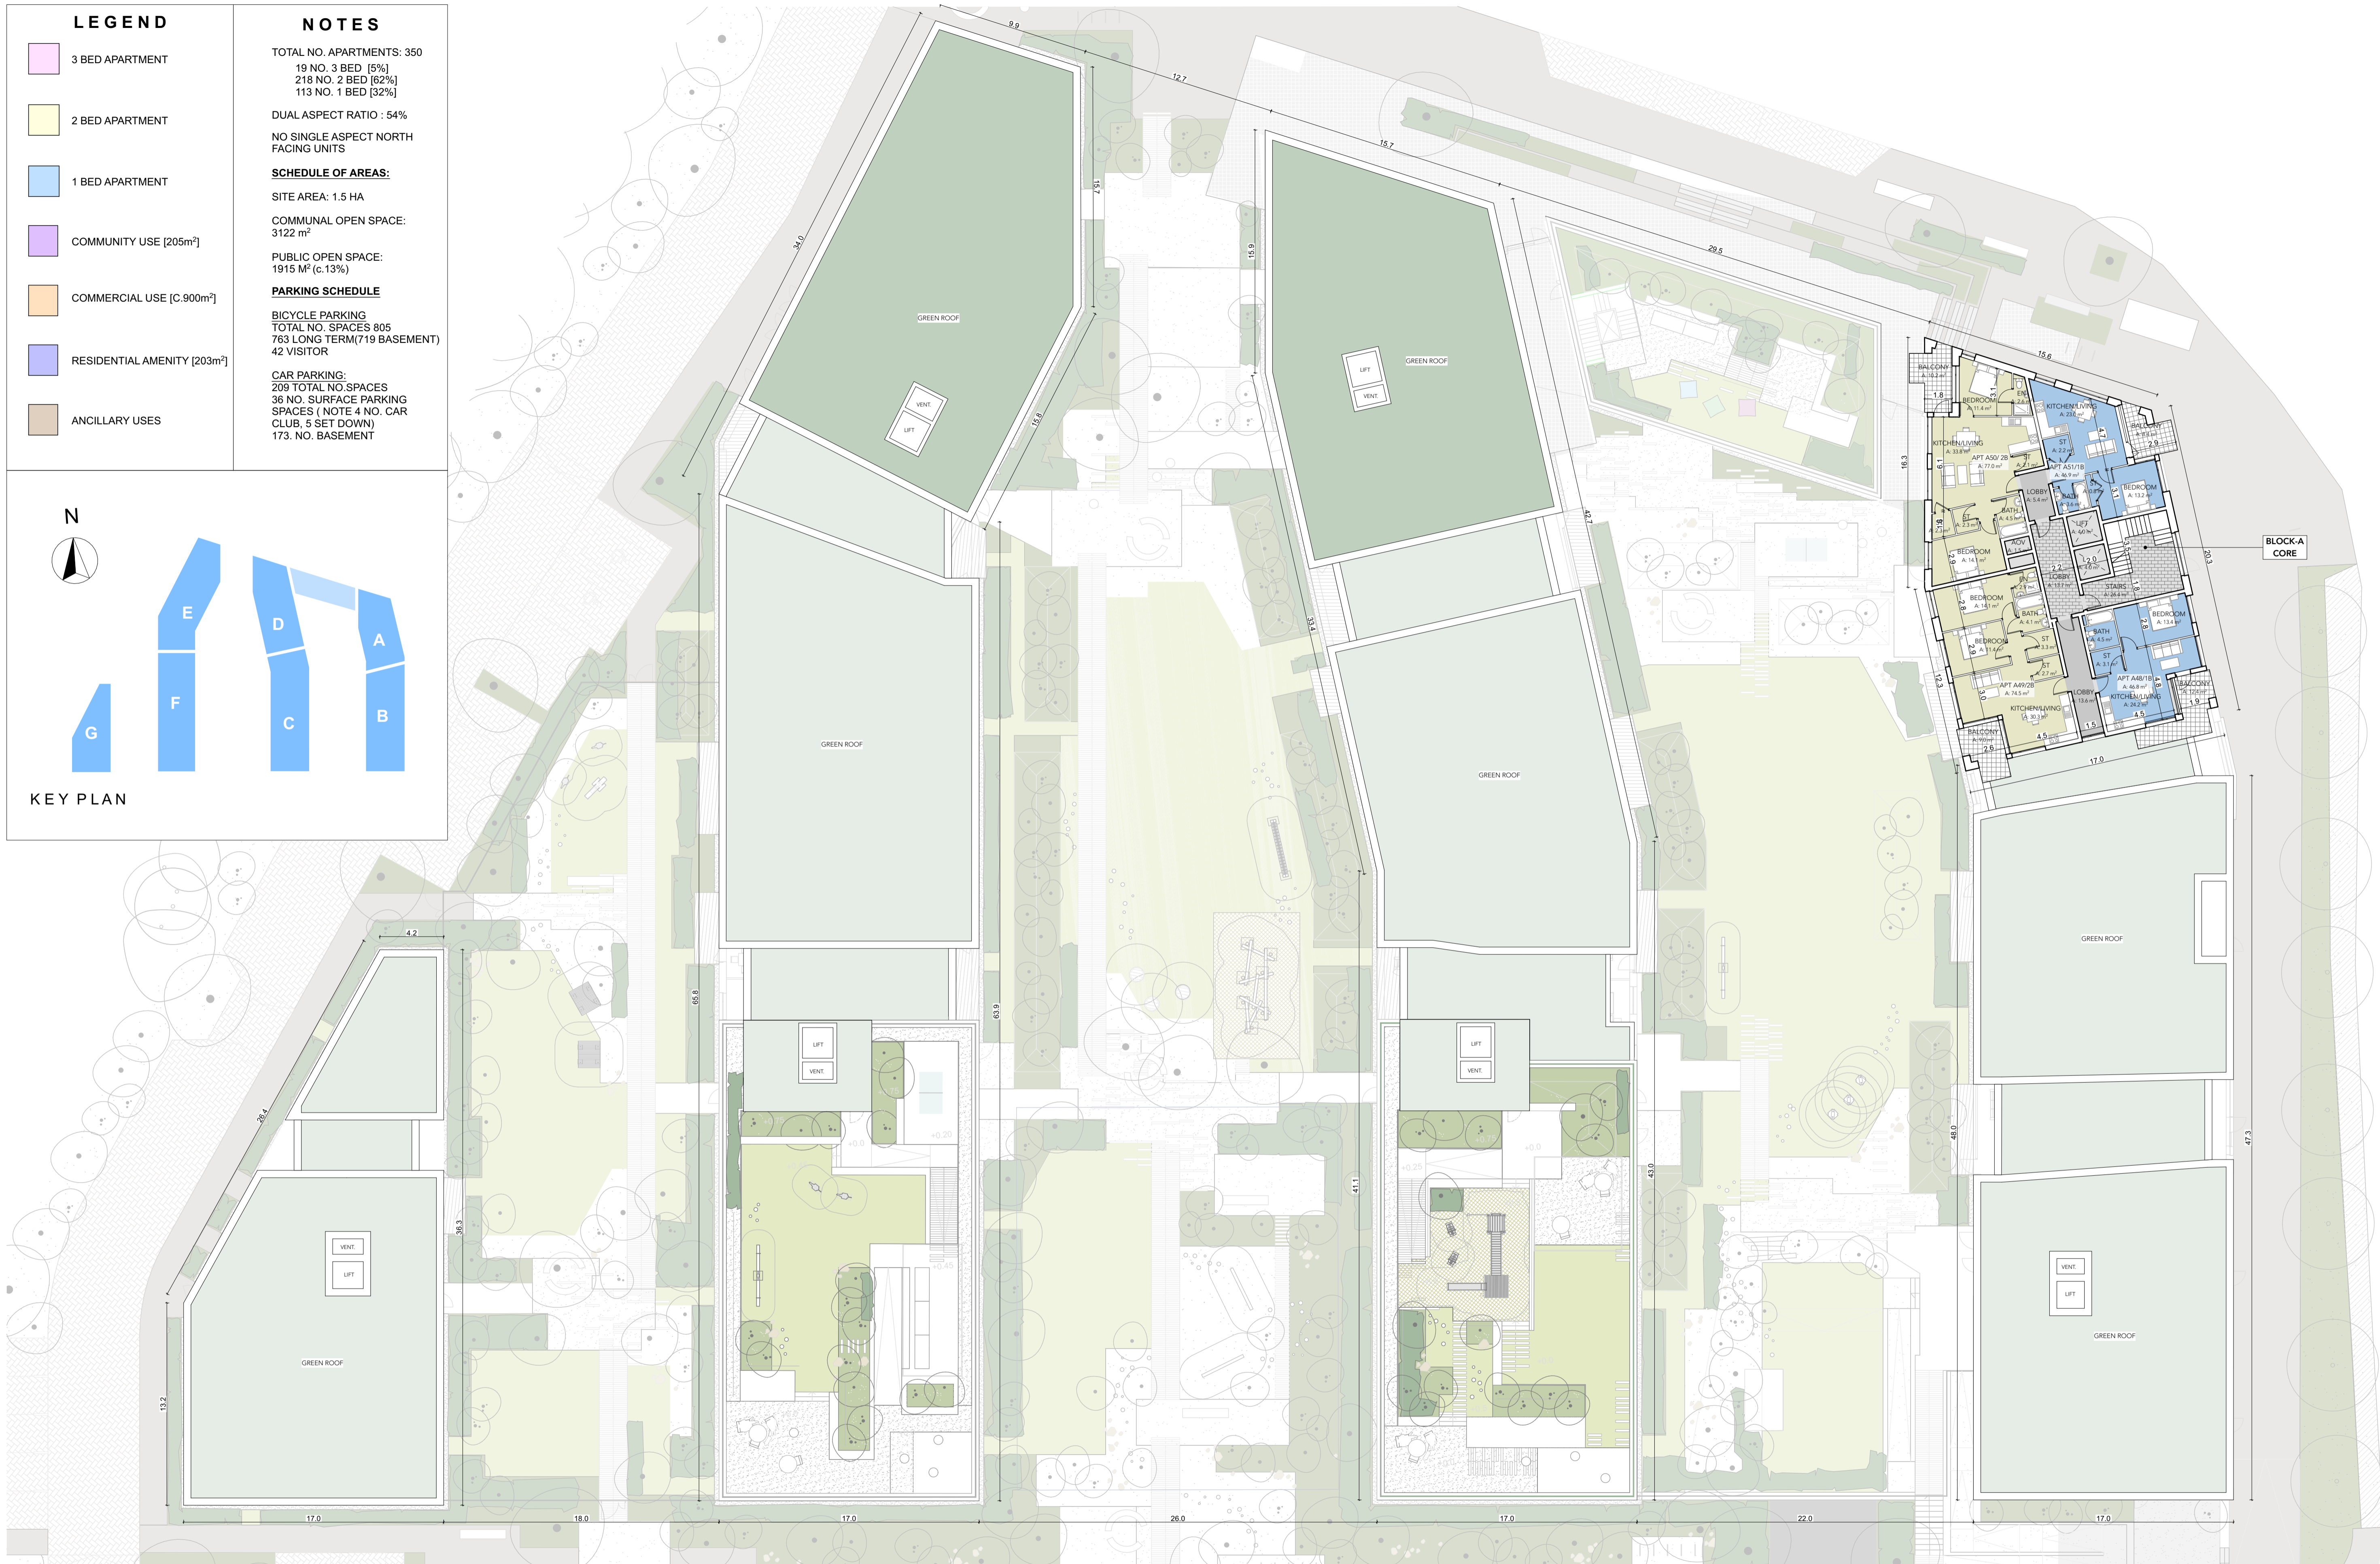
LEGEND

3 BED APARTMENT

2 BED APARTMENT

1 BED APARTMENT

COMMUNITY USE [205m$^2$]

COMMERCIAL USE [C.900m$^2$]

RESIDENTIAL AMENITY [203m$^2$]

ANCILLARY USES

NOTES

TOTAL NO. APARTMENTS: 350
19 NO. 3 BED [5%]
218 NO. 2 BED [62%]
113 NO. 1 BED [32%]

DUAL ASPECT RATIO : 54%

NO SINGLE ASPECT NORTH FACING UNITS

SCHEDULE OF AREAS:

SITE AREA: 1.5 HA

COMMUNAL OPEN SPACE: 3122 m$^2$

PUBLIC OPEN SPACE: 1915 M$^2$ (c.13%)

PARKING SCHEDULE

BICYCLE PARKING
TOTAL NO. SPACES 805
763 LONG TERM(719 BASEMENT)
42 VISITOR

CAR PARKING:
209 TOTAL NO.SPACES
36 NO. SURFACE PARKING SPACES ( NOTE 4 NO. CAR CLUB, 5 SET DOWN)
173. NO. BASEMENT

N

E
D
A
F
C
B
G

KEY PLAN

9.9
12.7
15.7
29.5
15.6
34.0
15.7
15.8
15.9
42.7
33.4
16.3
20.3
GREEN ROOF
VENT.
LIFT
GREEN ROOF
LIFT
VENT.
BALCONY
BEDROOM
KITCHEN/LIVING
APT A50/ 2B
APT A51/1B
LOBBY
BATH
ST
BEDROOM
LIFT
AOV
STAIRS
BATH
BEDROOM
APT A49/2B
APT A48/1B
KITCHEN/LIVING
BALCONY
BLOCK-A CORE
17.0
GREEN ROOF
GREEN ROOF
GREEN ROOF
4.2
65.8
63.9
41.1
43.0
48.0
47.3
26.4
36.3
13.2
LIFT
VENT.
LIFT
VENT.
VENT.
LIFT
GREEN ROOF
VENT.
LIFT
GREEN ROOF
17.0
18.0
17.0
26.0
17.0
22.0
17.0